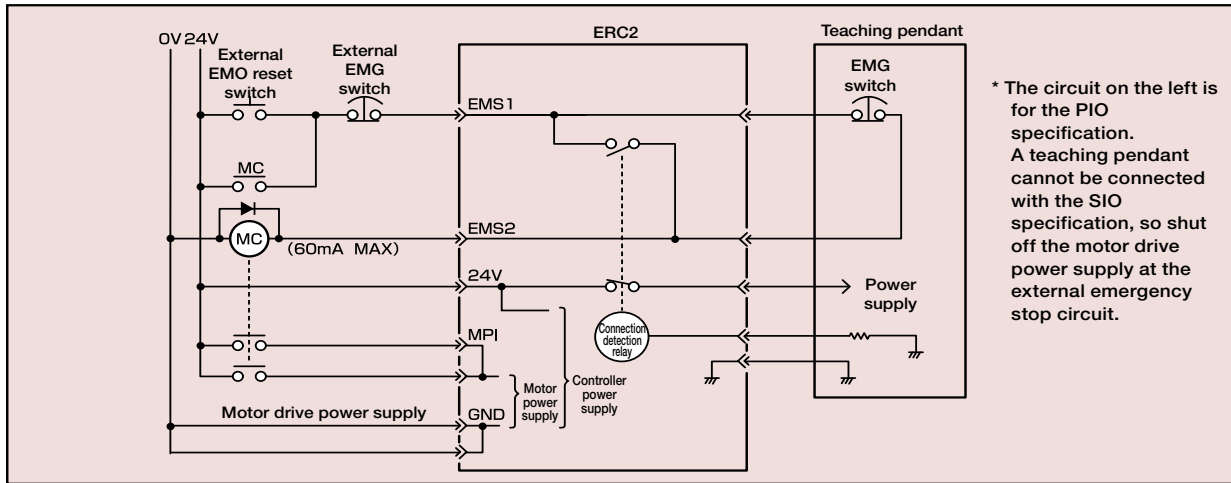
0V 24V

External EMO reset switch

External EMG switch

ERC2

Teaching pendant

EMG switch

EMS1

MC

MC

(60mA MAX)

EMS2

24V

Power supply

Connection detection relay

MPI

Motor power supply

Controller power supply

Motor drive power supply

GND

* The circuit on the left is for the PIO specification. A teaching pendant cannot be connected with the SIO specification, so shut off the motor drive power supply at the external emergency stop circuit.